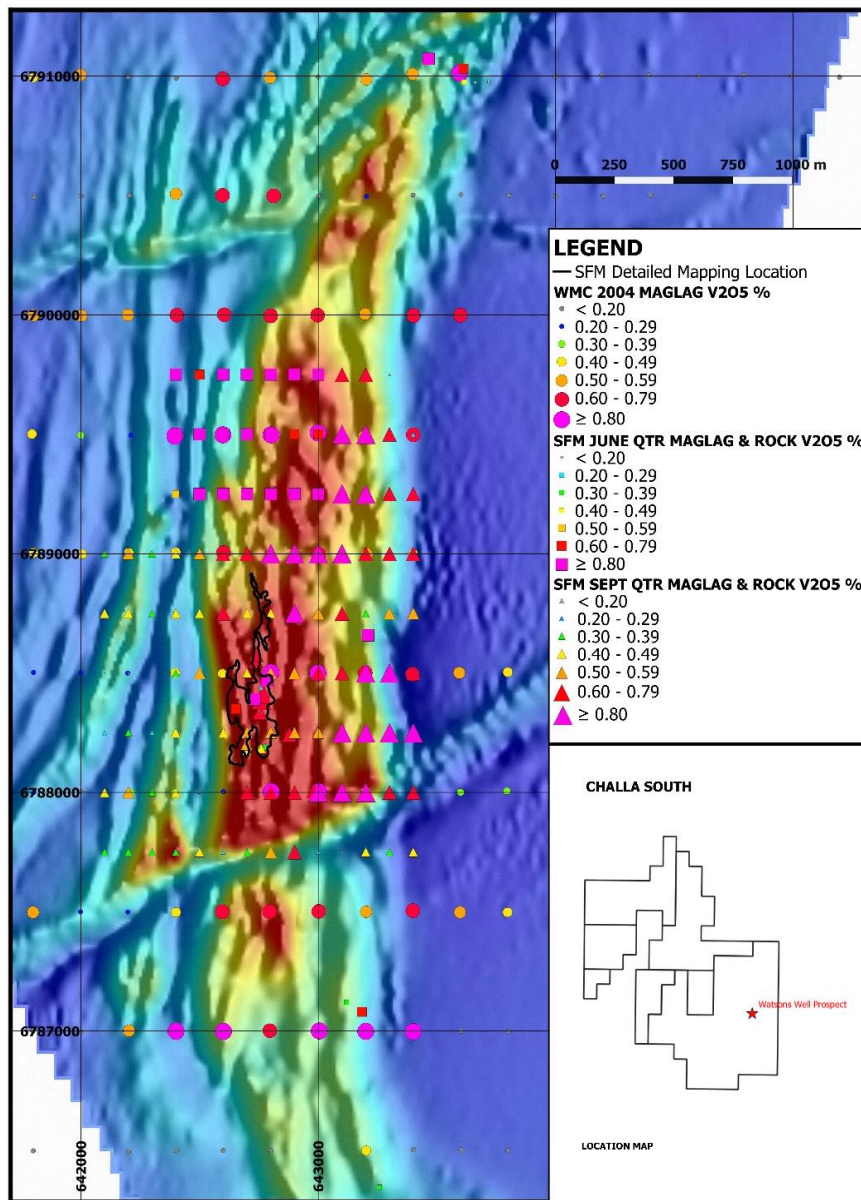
6791000

0 250 500 750 1000 m

LEGEND
— SFM Detailed Mapping Location
WMC 2004 MAGLAG V2O5 %
< 0.20
0.20 - 0.29
0.30 - 0.39
0.40 - 0.49
0.50 - 0.59
0.60 - 0.79
≥ 0.80
SFM JUNE QTR MAGLAG & ROCK V2O5 %
< 0.20
0.20 - 0.29
0.30 - 0.39
0.40 - 0.49
0.50 - 0.59
0.60 - 0.79
≥ 0.80
SFM SEPT QTR MAGLAG & ROCK V2O5 %
< 0.20
0.20 - 0.29
0.30 - 0.39
0.40 - 0.49
0.50 - 0.59
0.60 - 0.79
≥ 0.80

6790000

6789000

6788000

CHALLA SOUTH

Watsons Well Prospect

6787000

LOCATION MAP

642000

643000